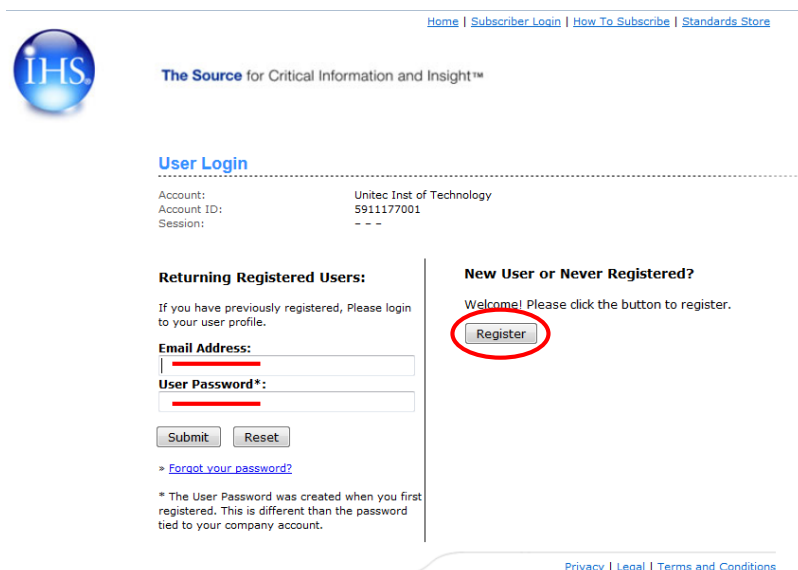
Home | Subscriber Login | How To Subscribe | Standards Store

IHS

The Source for Critical Information and Insight™

User Login

Account: Unitec Inst of Technology
Account ID: 5911177001
Session: - - -

Returning Registered Users:

If you have previously registered, Please login to your user profile.

Email Address:

User Password*:

Submit Reset

» Forgot your password?

* The User Password was created when you first registered. This is different than the password tied to your company account.

New User or Never Registered?

Welcome! Please click the button to register.

Register

Privacy | Legal | Terms and Conditions